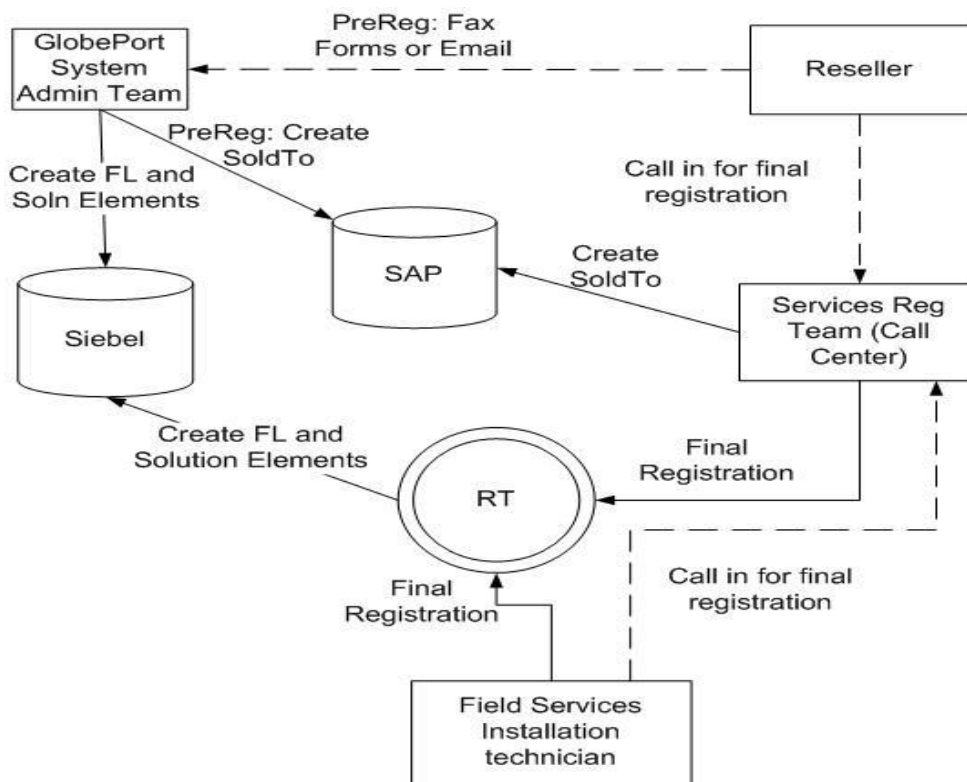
GlobePort System Admin Team

PreReg: Fax Forms or Email

Reseller

PreReg: Create SoldTo

Create FL and Soln Elements

Call in for final registration

SAP

Create SoldTo

Siebel

Services Reg Team (Call Center)

Create FL and Solution Elements

Final Registration

RT

Call in for final registration

Final Registration

Field Services Installation technician